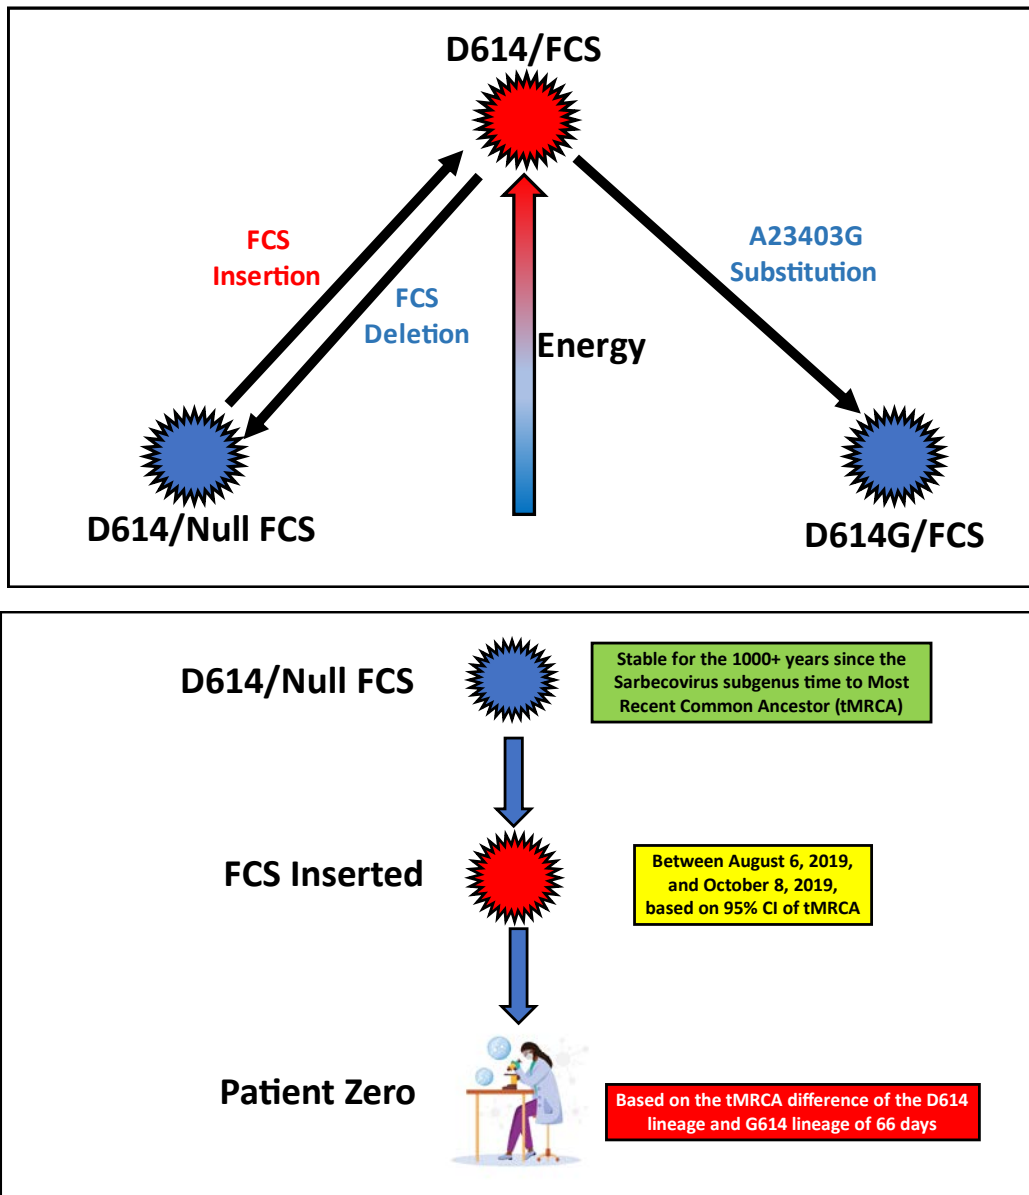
D614/FCS

FCS Insertion

FCS Deletion

Energy

A23403G Substitution

D614/Null FCS

D614G/FCS

D614/Null FCS

Stable for the 1000+ years since the Sarbecovirus subgenus time to Most Recent Common Ancestor (tMRCA)

FCS Inserted

Between August 6, 2019, and October 8, 2019, based on 95% CI of tMRCA

Patient Zero

Based on the tMRCA difference of the D614 lineage and G614 lineage of 66 days